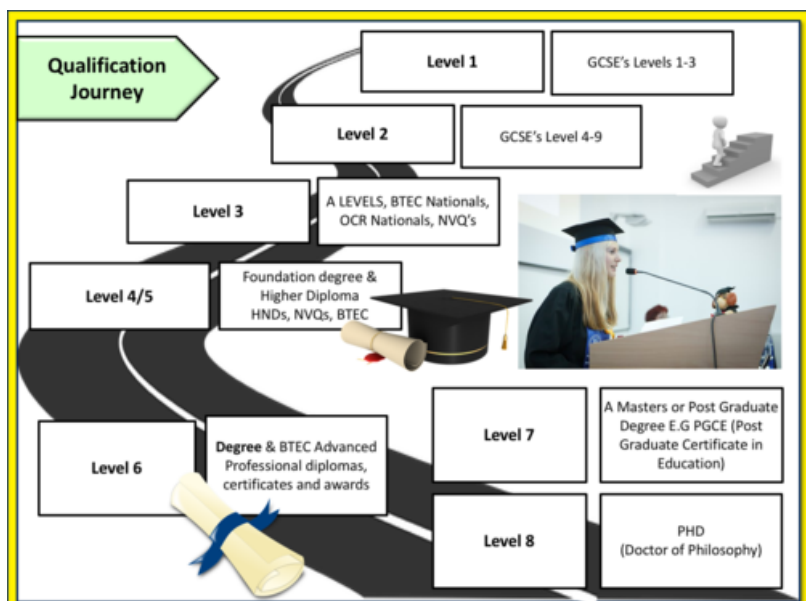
Qualification Journey

Level 1

GCSE's Levels 1-3

Level 2

GCSE's Level 4-9

Level 3

A LEVELS, BTEC Nationals, OCR Nationals, NVQ's

Level 4/5

Foundation degree & Higher Diploma HNDs, NVQs, BTEC

Level 6

Degree & BTEC Advanced Professional diplomas, certificates and awards

Level 7

A Masters or Post Graduate Degree E.G PGCE (Post Graduate Certificate in Education)

Level 8

PHD (Doctor of Philosophy)